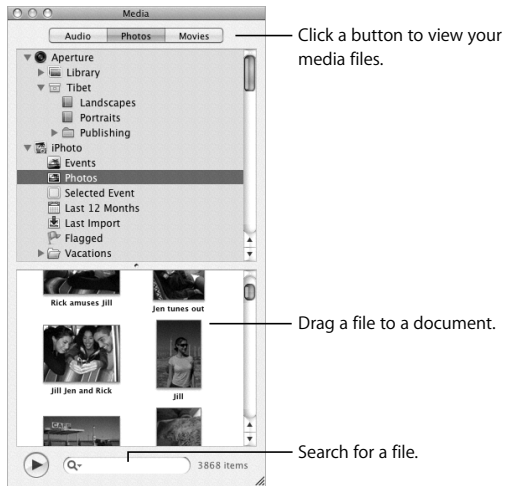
Media

Audio

Photos

Movies

Aperture

Library

Tibet

Landscapes

Portraits

Publishing

iPhoto

Events

Photos

Selected Event

Last 12 Months

Last Import

Flagged

Vacations

Rick amuses Jill

Jen tunes out

Jill Jen and Rick

Jill

3868 items

Click a button to view your media files.

Drag a file to a document.

Search for a file.